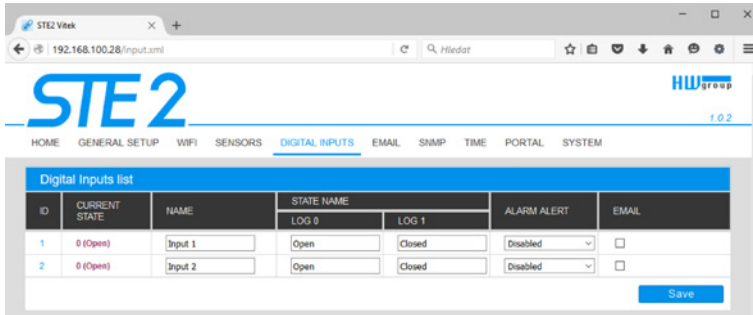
STE2 Vitek ×  +

192.168.100.28/input.xml

Hledat

STE 2

HW group

1.0.2

HOME GENERAL SETUP WIFI SENSORS DIGITAL INPUTS EMAIL SNMP TIME PORTAL SYSTEM

Digital Inputs list

| ID | CURRENT STATE | NAME | STATE NAME LOG 0 | STATE NAME LOG 1 | ALARM ALERT | EMAIL |
|---|---|---|---|---|---|---|
| 1 | 0 (Open) | Input 1 | Open | Closed | Disabled | ☐ |
| 2 | 0 (Open) | Input 2 | Open | Closed | Disabled | ☐ |

Save